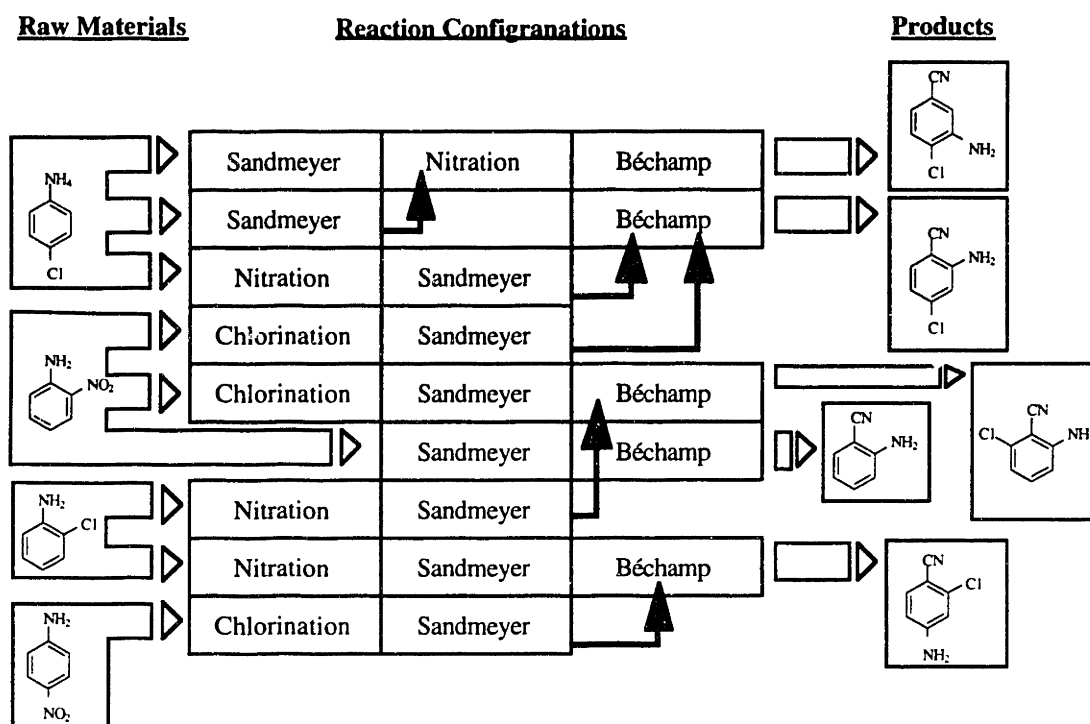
Raw Materials

Reaction Configranations

Products

$NH_4$

Cl

$NH_2$

$NO_2$

$NH_2$

Cl

$NH_2$

$NO_2$

| Sandmeyer | Nitration | Béchamp |
|---|---|---|
| Sandmeyer | | Béchamp |
| Nitration | Sandmeyer | |
| Chlorination | Sandmeyer | |
| Chlorination | Sandmeyer | Béchamp |
| | Sandmeyer | Béchamp |
| Nitration | Sandmeyer | |
| Nitration | Sandmeyer | Béchamp |
| Chlorination | Sandmeyer | |

CN

$NH_2$

Cl

CN

$NH_2$

Cl

CN

$NH_2$

Cl

CN

NH

CN

Cl

$NH_2$